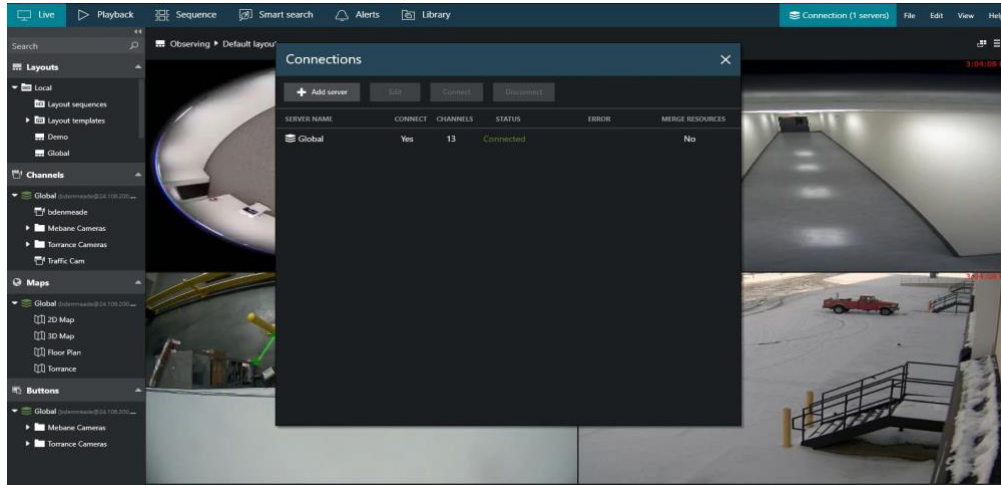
Live Playback Sequence Smart search Alerts Library Connection (1 servers) File Edit View Hel

Search

Layouts

Local

Layout sequences

Layout templates

Demo

Global

Channels

Global (bdenmeade@24.108.200...

bdenmeade

Mebane Cameras

Torrance Cameras

Traffic Cam

Maps

Global (bdenmeade@24.108.200...

2D Map

3D Map

Floor Plan

Torrance

Buttons

Global (bdenmeade@24.108.200...

Mebane Cameras

Torrance Cameras

Observing ▸ Default layout

Connections

Add server Edit Connect Disconnect

| SERVER NAME | CONNECT | CHANNELS | STATUS | ERROR | MERGE RESOURCES |
|---|---|---|---|---|---|
| Global | Yes | 13 | Connected | | No |

3:04:08